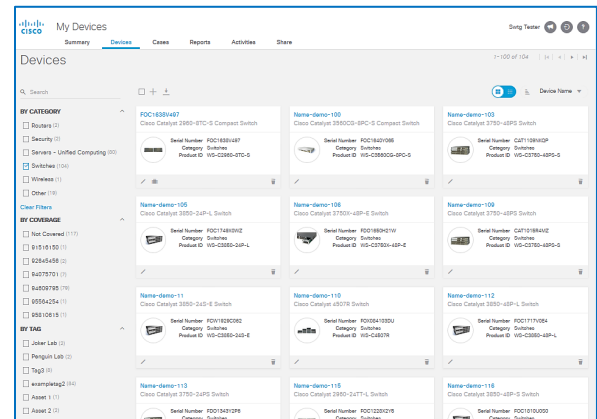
CISCO My Devices

Swtg Tester

Summary Devices Cases Reports Activities Share

Devices

1-100 of 104

Device Name

Search

BY CATEGORY

Routers (2)

Security (2)

Servers - Unified Computing (22)

Switches (104)

Wireless (1)

Other (19)

Clear Filters

BY COVERAGE

Not Covered (117)

91516180 (1)

92645456 (2)

94075701 (7)

94509795 (79)

95564254 (1)

95610615 (1)

BY TAG

Joker Lab (2)

Penguin Lab (2)

Tag3 (8)

exampletag2 (84)

Asset 1 (1)

Asset 2 (3)

FOC1838V497
Cisco Catalyst 2960-8TC-S Compact Switch
Serial Number FOC1838V497
Category Switches
Product ID WS-C2960-8TC-S

Name-demo-100
Cisco Catalyst 3560CG-8PC-S Compact Switch
Serial Number FOC1843Y08B
Category Switches
Product ID WS-C3560CG-8PC-S

Name-demo-103
Cisco Catalyst 3750-48PS Switch
Serial Number CAT1108NKDP
Category Switches
Product ID WS-C3750-48PS-S

Name-demo-105
Cisco Catalyst 3850-24P-L Switch
Serial Number FOC1748X0WZ
Category Switches
Product ID WS-C3850-24P-L

Name-demo-108
Cisco Catalyst 3750X-48P-E Switch
Serial Number FDO1850H2YW
Category Switches
Product ID WS-C3750X-48P-E

Name-demo-109
Cisco Catalyst 3750-48PS Switch
Serial Number CAT1019R4MZ
Category Switches
Product ID WS-C3750-48PS-S

Name-demo-11
Cisco Catalyst 3850-24S-E Switch
Serial Number FCW1829C082
Category Switches
Product ID WS-C3850-24S-E

Name-demo-110
Cisco Catalyst 4507R Switch
Serial Number FOX064103DU
Category Switches
Product ID WS-C4507R

Name-demo-112
Cisco Catalyst 3850-48P-L Switch
Serial Number FOC1717V084
Category Switches
Product ID WS-C3850-48P-L

Name-demo-113
Cisco Catalyst 3750-24PS Switch
Serial Number FDO1343Y2P8

Name-demo-115
Cisco Catalyst 2960-24TT-L Switch
Serial Number FOC1223X2Y5

Name-demo-116
Cisco Catalyst 3850-48F-S Switch
Serial Number FOC1810U050